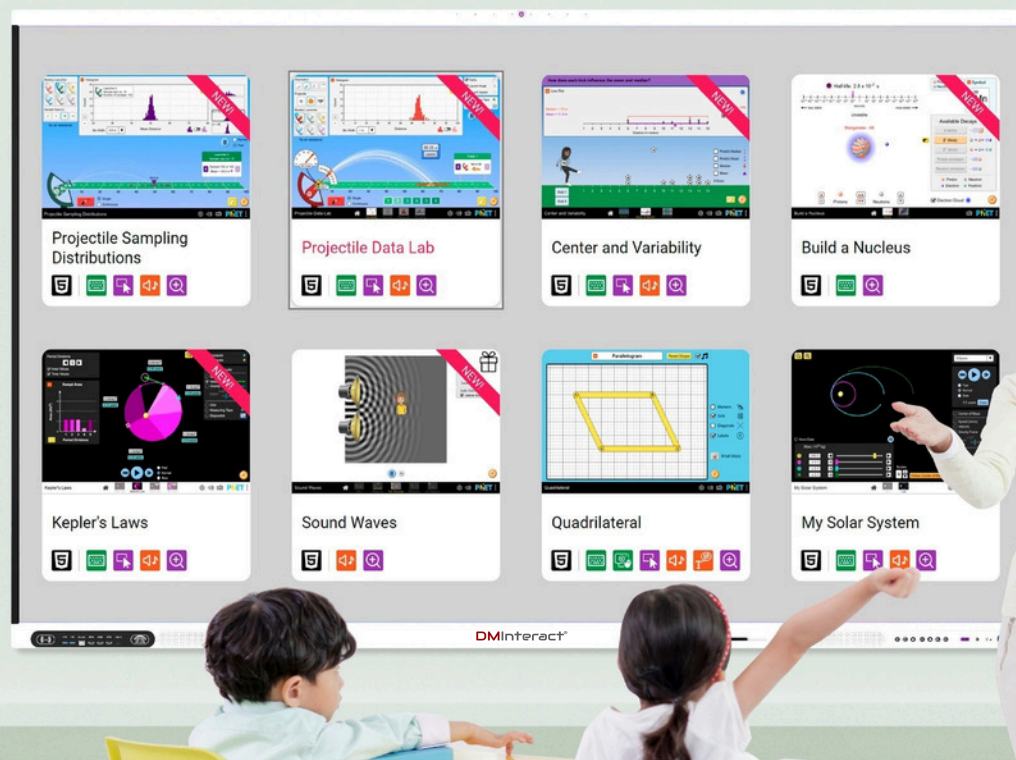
NEW!

Projectile Sampling Distributions

NEW!

Projectile Data Lab

NEW!

Center and Variability

NEW!

Build a Nucleus

NEW!

Kepler's Laws

NEW!

Sound Waves

Quadrilateral

My Solar System

DMInteract®